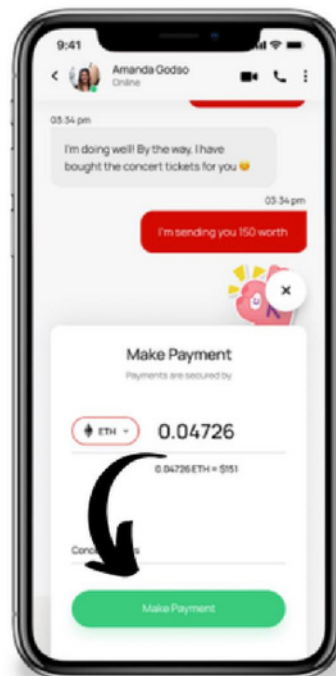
9:41

Amanda Godso
Online

03:34 pm

I'm doing well! By the way, I have bought the concert tickets for you 😊

03:34 pm

I'm sending you 150 worth

×

Make Payment

Payments are secured by

ETH

0.04726

0.04726 ETH = $151

Conc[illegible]s

Make Payment